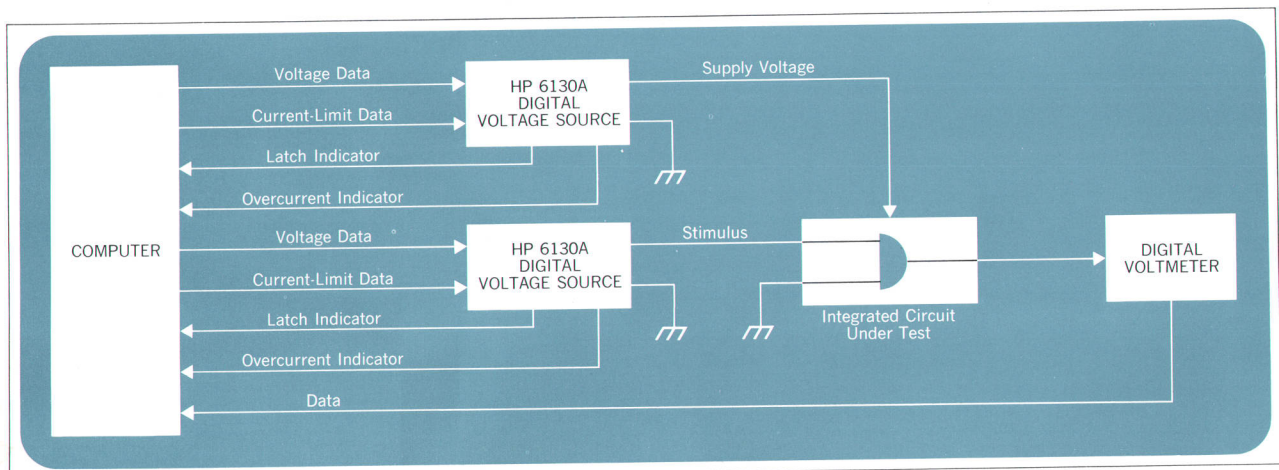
COMPUTER

Voltage Data

Current-Limit Data

Latch Indicator

Overcurrent Indicator

HP 6130A DIGITAL VOLTAGE SOURCE

Supply Voltage

Voltage Data

Current-Limit Data

Latch Indicator

Overcurrent Indicator

HP 6130A DIGITAL VOLTAGE SOURCE

Stimulus

Integrated Circuit Under Test

DIGITAL VOLTMETER

Data